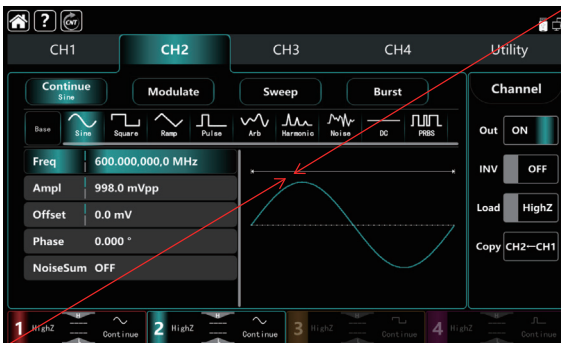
CH1 CH2 CH3 CH4 Utility

Continue
Sine

Modulate

Sweep

Burst

Channel

Base Sine Square Ramp Pulse Arb Harmonic Noise DC PRBS

Out ON

INV OFF

Load HighZ

Copy CH2→CH1

| Freq | 600.000,000,0 MHz |
|---|---|
| Ampl | 998.0 mVpp |
| Offset | 0.0 mV |
| Phase | 0.000 ° |
| NoiseSum | OFF |

1 HighZ Continue 2 HighZ Continue 3 HighZ Continue 4 HighZ Continue